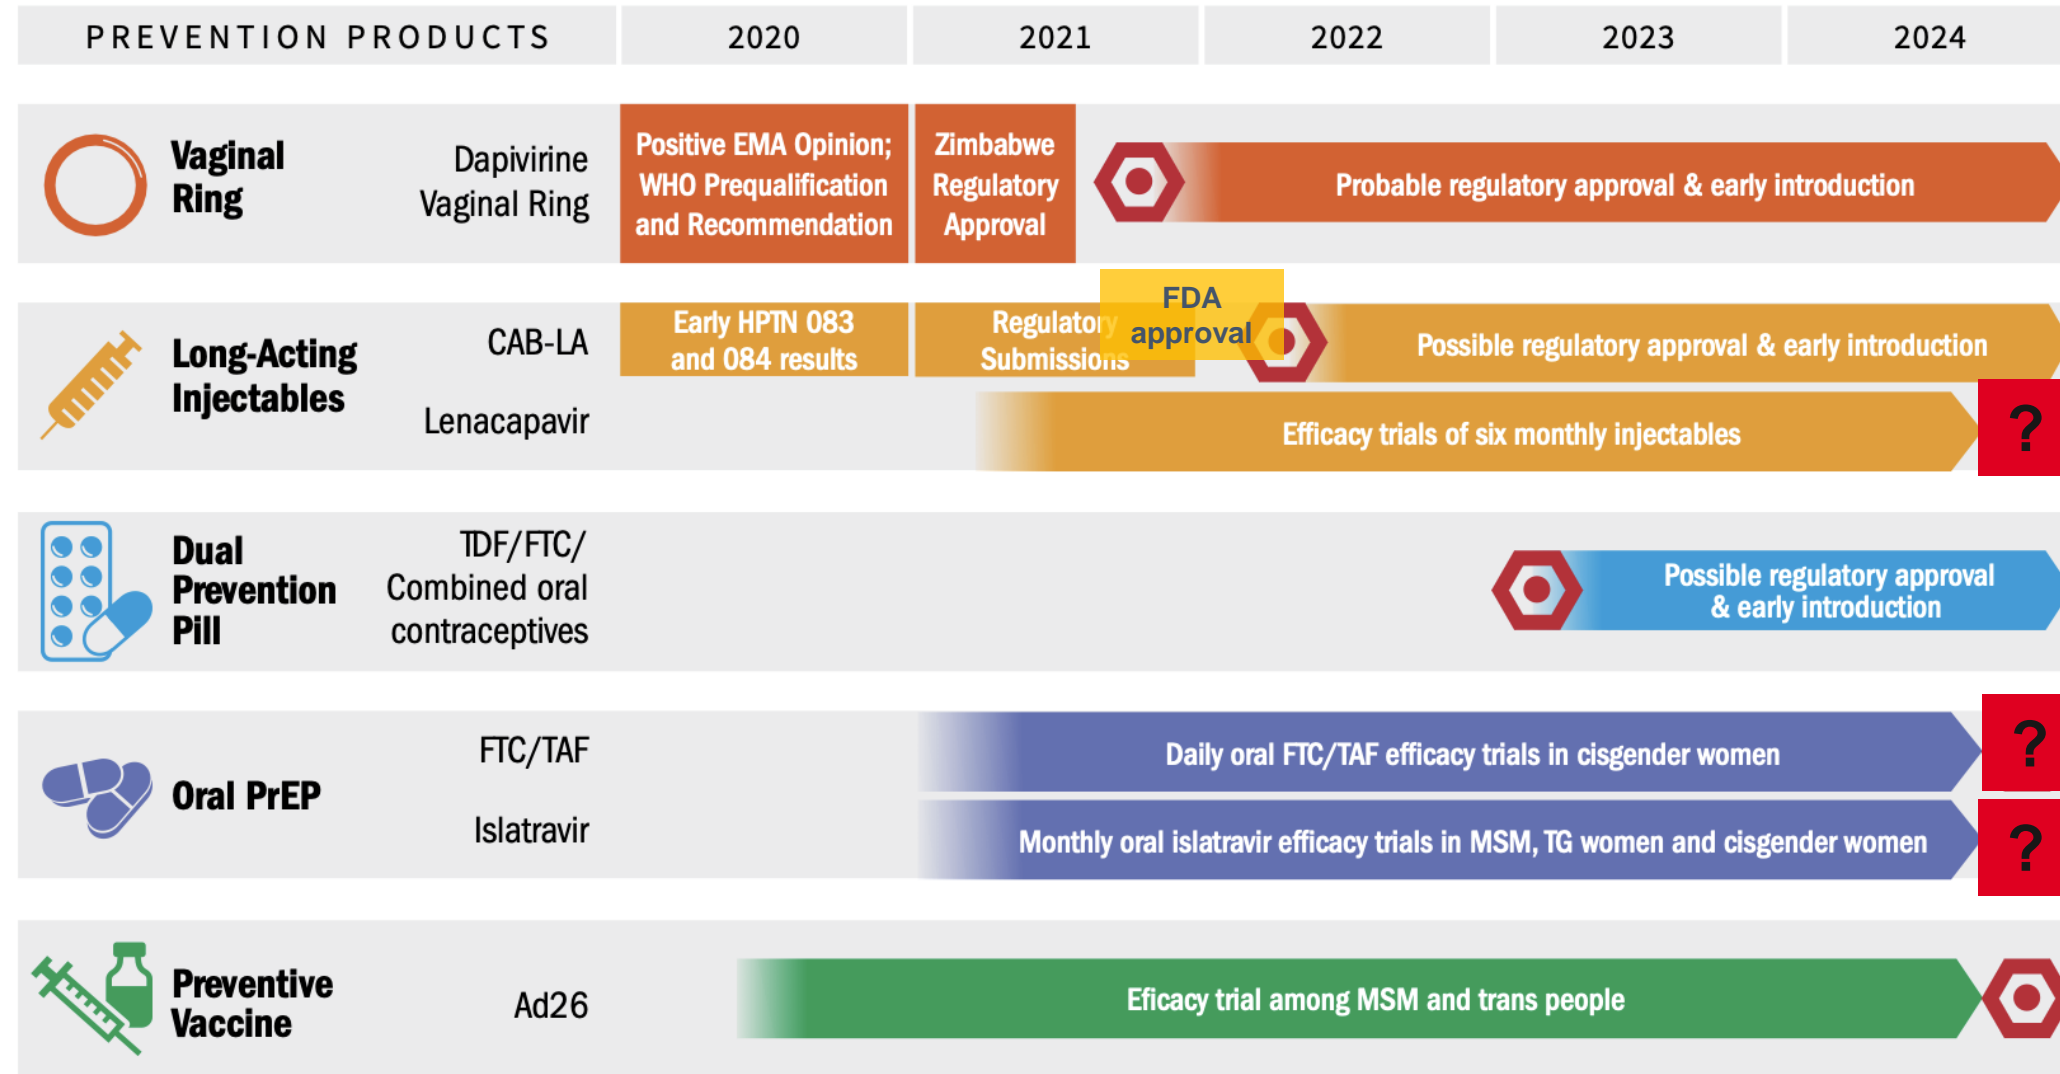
PREVENTION PRODUCTS | 2020 | 2021 | 2022 | 2023 | 2024

Vaginal Ring

Dapivirine Vaginal Ring

Positive EMA Opinion; WHO Prequalification and Recommendation

Zimbabwe Regulatory Approval

Probable regulatory approval & early introduction

Long-Acting Injectables

CAB-LA

Early HPTN 083 and 084 results

Regulatory Submissions

FDA approval

Possible regulatory approval & early introduction

Lenacapavir

Efficacy trials of six monthly injectables

?

Dual Prevention Pill

TDF/FTC/ Combined oral contraceptives

Possible regulatory approval & early introduction

Oral PrEP

FTC/TAF

Daily oral FTC/TAF efficacy trials in cisgender women

?

Islatravir

Monthly oral islatravir efficacy trials in MSM, TG women and cisgender women

?

Preventive Vaccine

Ad26

Eficacy trial among MSM and trans people